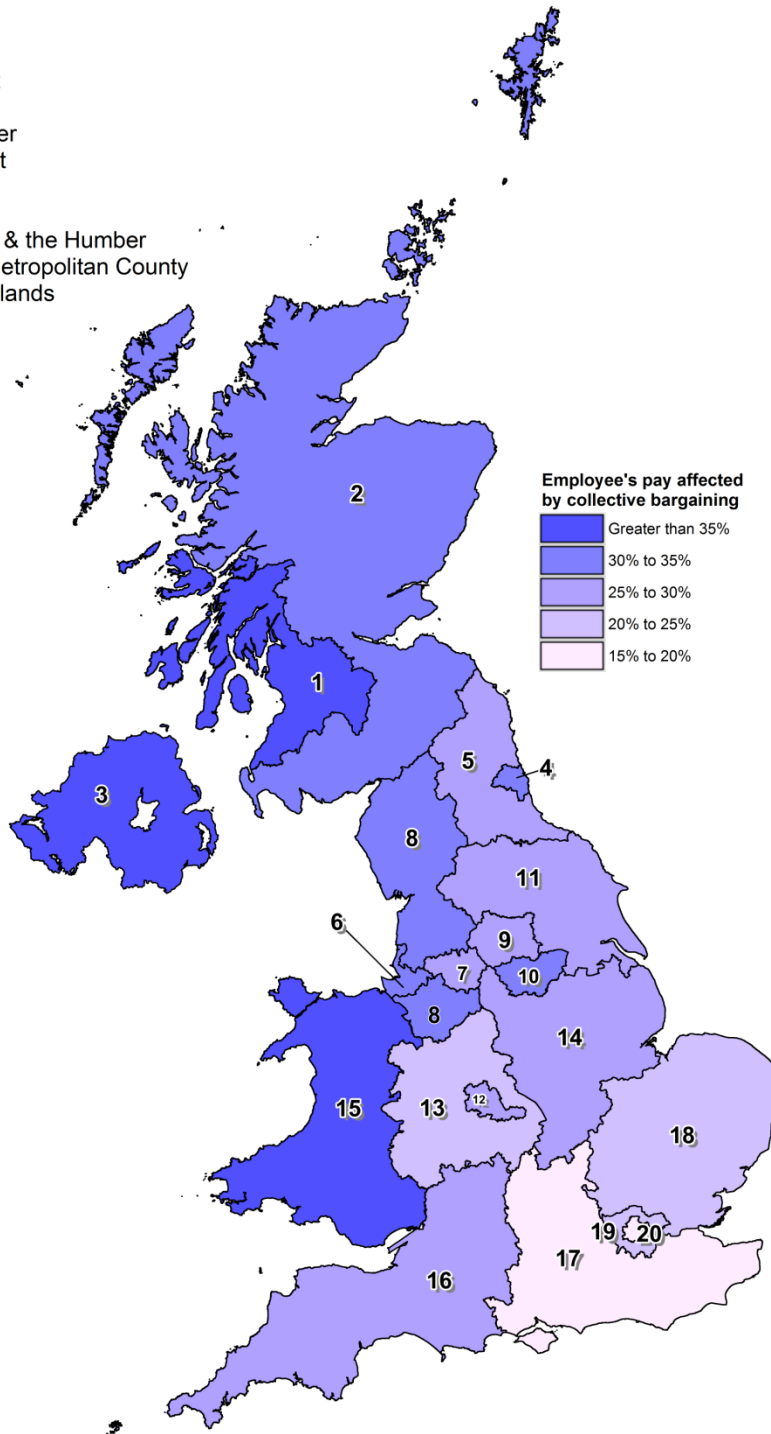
er
t

& the Humber
etropolitan County
lands

Employee's pay affected by collective bargaining

Greater than 35%
30% to 35%
25% to 30%
20% to 25%
15% to 20%

2
1
3
5
4
8
11
6
9
7
10
8
14
15
13
12
18
19
20
17
16